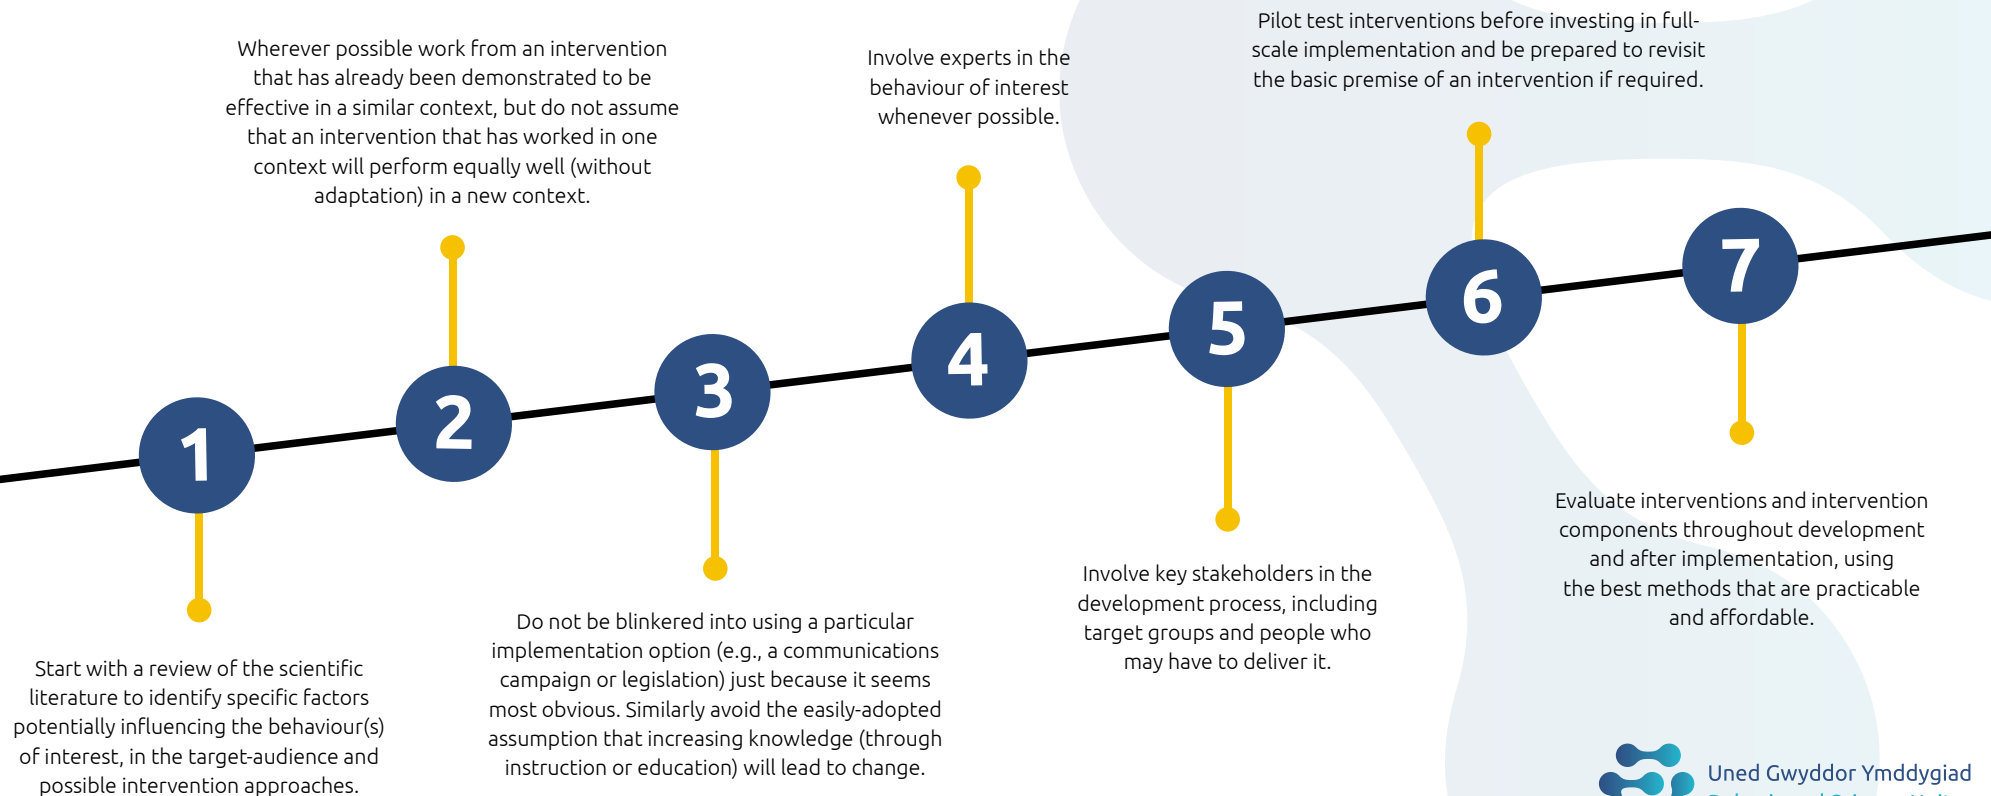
Wherever possible work from an intervention that has already been demonstrated to be effective in a similar context, but do not assume that an intervention that has worked in one context will perform equally well (without adaptation) in a new context.

Involve experts in the behaviour of interest whenever possible.

Pilot test interventions before investing in full-scale implementation and be prepared to revisit the basic premise of an intervention if required.

1

2

3

4

5

6

7

Start with a review of the scientific literature to identify specific factors potentially influencing the behaviour(s) of interest, in the target-audience and possible intervention approaches.

Do not be blinkered into using a particular implementation option (e.g., a communications campaign or legislation) just because it seems most obvious. Similarly avoid the easily-adopted assumption that increasing knowledge (through instruction or education) will lead to change.

Involve key stakeholders in the development process, including target groups and people who may have to deliver it.

Evaluate interventions and intervention components throughout development and after implementation, using the best methods that are practicable and affordable.

Uned Gwyddor Ymddygiad
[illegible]